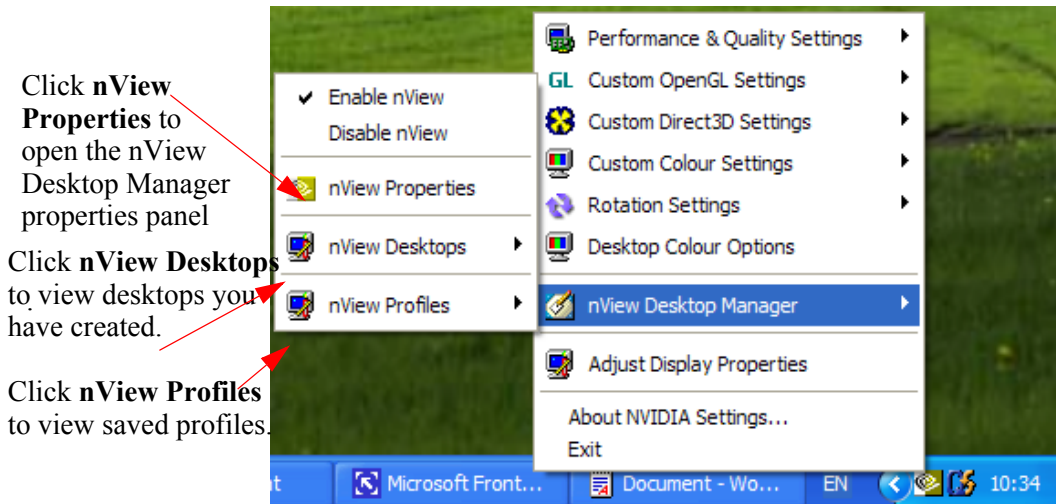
Click **nView Properties** to open the nView Desktop Manager properties panel

Click **nView Desktops** to view desktops you have created.

Click **nView Profiles** to view saved profiles.

✔ Enable nView
Disable nView
nView Properties
nView Desktops ▸
nView Profiles ▸

Performance & Quality Settings ▸
GL Custom OpenGL Settings ▸
Custom Direct3D Settings ▸
Custom Colour Settings ▸
Rotation Settings ▸
Desktop Colour Options
nView Desktop Manager ▸
Adjust Display Properties
About NVIDIA Settings...
Exit

t
Microsoft Front...
Document - Wo...
EN
10:34